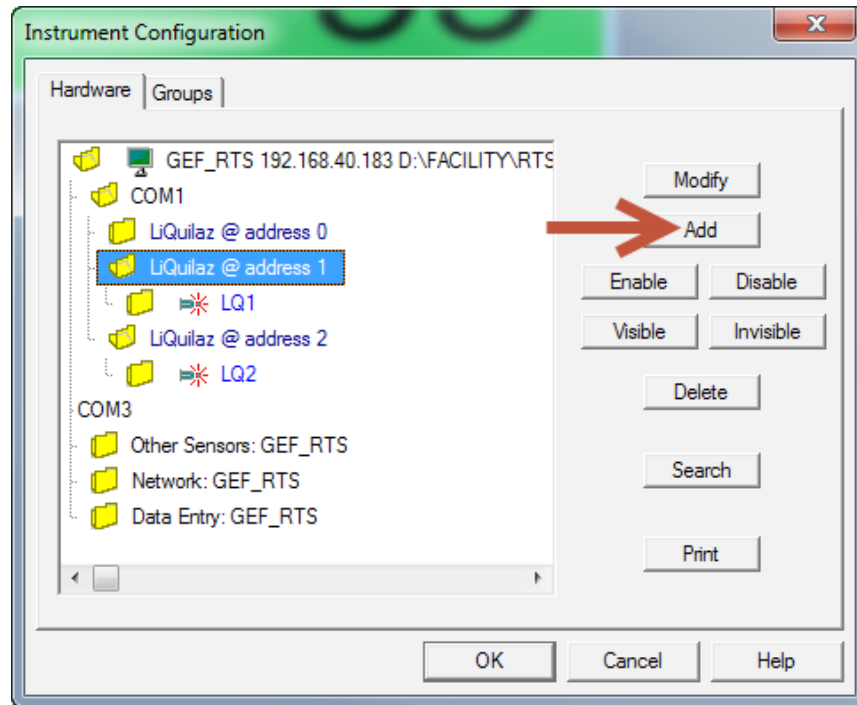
Instrument Configuration

Hardware | Groups

GEF_RTS 192.168.40.183 D:\FACILITY\RTS
COM1
LiQuilaz @ address 0
LiQuilaz @ address 1
LQ1
LiQuilaz @ address 2
LQ2
COM3
Other Sensors: GEF_RTS
Network: GEF_RTS
Data Entry: GEF_RTS

Modify
Add
Enable
Disable
Visible
Invisible
Delete
Search
Print

OK
Cancel
Help